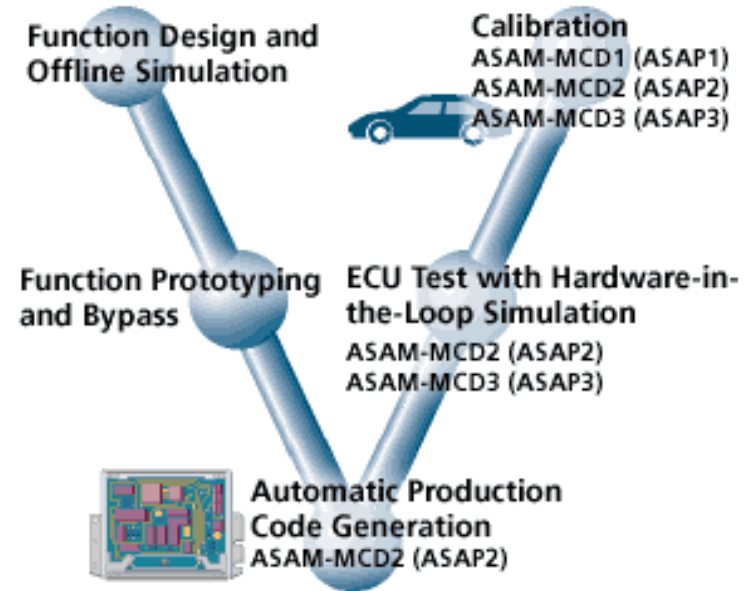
Function Design and Offline Simulation

Calibration
ASAM-MCD1 (ASAP1)
ASAM-MCD2 (ASAP2)
ASAM-MCD3 (ASAP3)

Function Prototyping and Bypass

ECU Test with Hardware-in-the-Loop Simulation
ASAM-MCD2 (ASAP2)
ASAM-MCD3 (ASAP3)

Automatic Production Code Generation
ASAM-MCD2 (ASAP2)